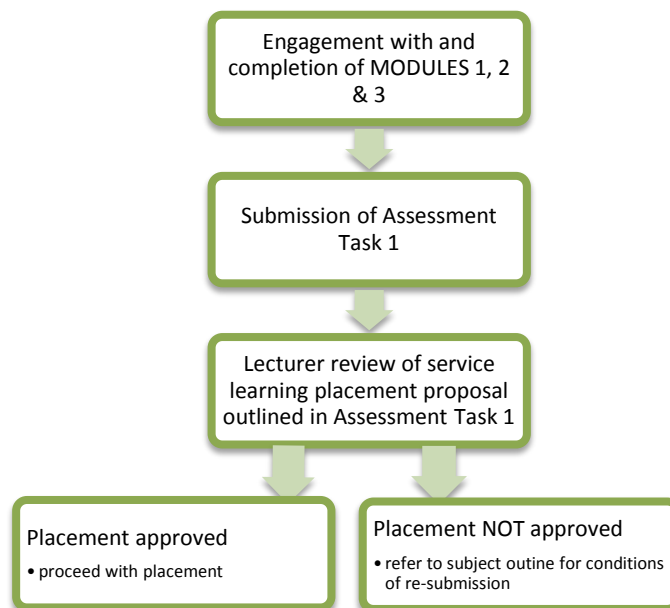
Engagement with and completion of MODULES 1, 2 & 3

Submission of Assessment Task 1

Lecturer review of service learning placement proposal outlined in Assessment Task 1

Placement approved
• proceed with placement

Placement NOT approved
• refer to subject outine for conditions of re-submission